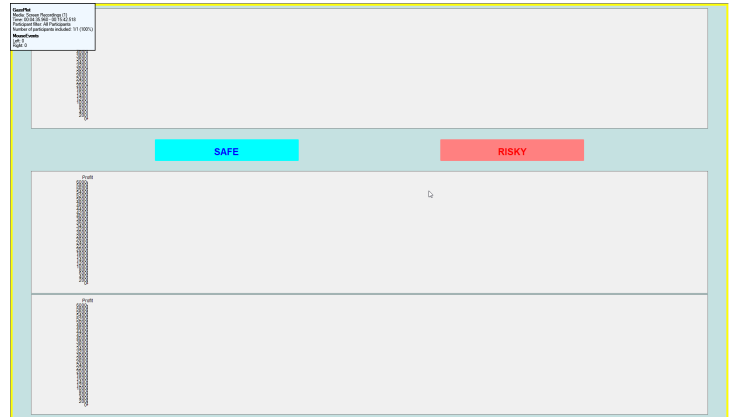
GazePlot
Media: Screen Recordings (1)
Time: 00:04:35.968 - 00:15:43.518
Participant filter: All Participants
Number of participants included: 1/1 (100%)
MouseEvents
Left: 0
Right: 0

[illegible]

SAFE

RISKY

Profit
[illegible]

Profit
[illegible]